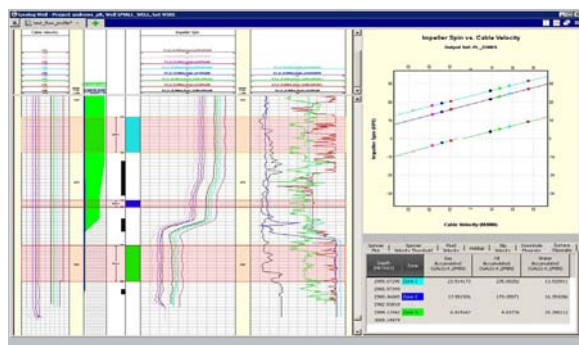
Impeller Spin vs. Cable Velocity

Cable Velocity

Impeller Spin

Impeller Spin (RPS)

Cable Velocity (ft/MIN)

| Depth (ft) | Zone | Gas Accumulated | Oil Accumulated | Water Accumulated |
|---|---|---|---|---|
| 2991.0726 | Zone 1 | 23.914172 | 235.09252 | 12.52091 |
| 2980.5695 | | | | |
| 2981.9588 | Zone 2 | 17.95391 | 175.09071 | 10.35936 |
| 2962.5959 | | | | |
| 2984.1466 | Zone 3 | 6.43447 | 4.55776 | 29.39011 |
| 3006.1479 | | | | |